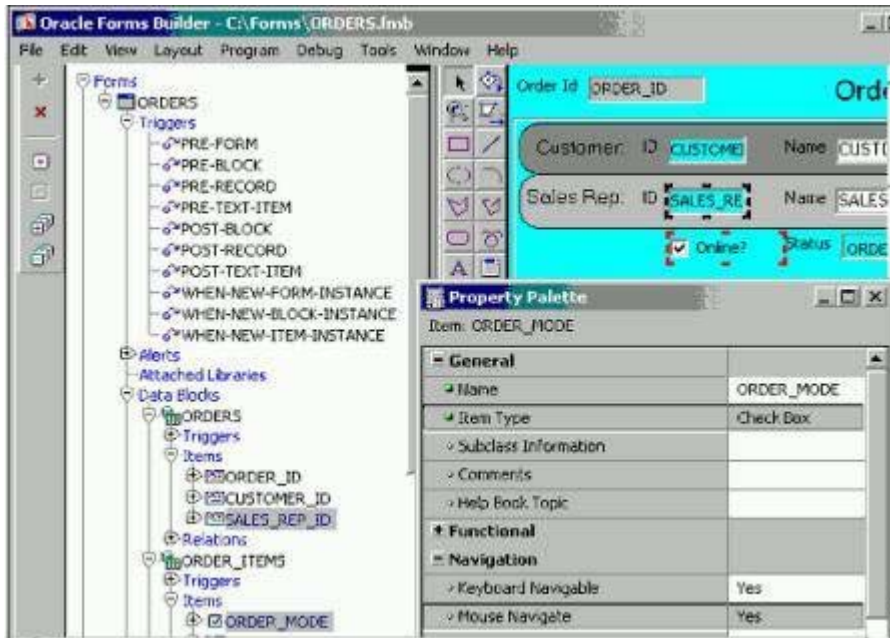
Oracle Forms Builder - C:\Forms\ORDERS.fmb

File Edit View Layout Program Debug Tools Window Help

Forms
ORDERS
Triggers
PRE-FORM
PRE-BLOCK
PRE-RECORD
PRE-TEXT-ITEM
POST-BLOCK
POST-RECORD
POST-TEXT-ITEM
WHEN-NEW-FORM-INSTANCE
WHEN-NEW-BLOCK-INSTANCE
WHEN-NEW-ITEM-INSTANCE
Alerts
Attached Libraries
Data Blocks
ORDERS
Triggers
Items
ORDER_ID
CUSTOMER_ID
SALES_REP_ID
Relations
ORDER_ITEMS
Triggers
Items
ORDER_MODE

Order Id ORDER_ID
Ord
Customer ID CUSTOME
Name CUST
Sales Rep. ID SALES_RE
Name SALES
Online?
Status ORDE

Property Palette
Item: ORDER_MODE

| General | |
|---|---|
| Name | ORDER_MODE |
| Item Type | Check Box |
| Subclass Information | |
| Comments | |
| Help Book Topic | |
| Functional | |
| Navigation | |
| Keyboard Navigable | Yes |
| Mouse Navigate | Yes |